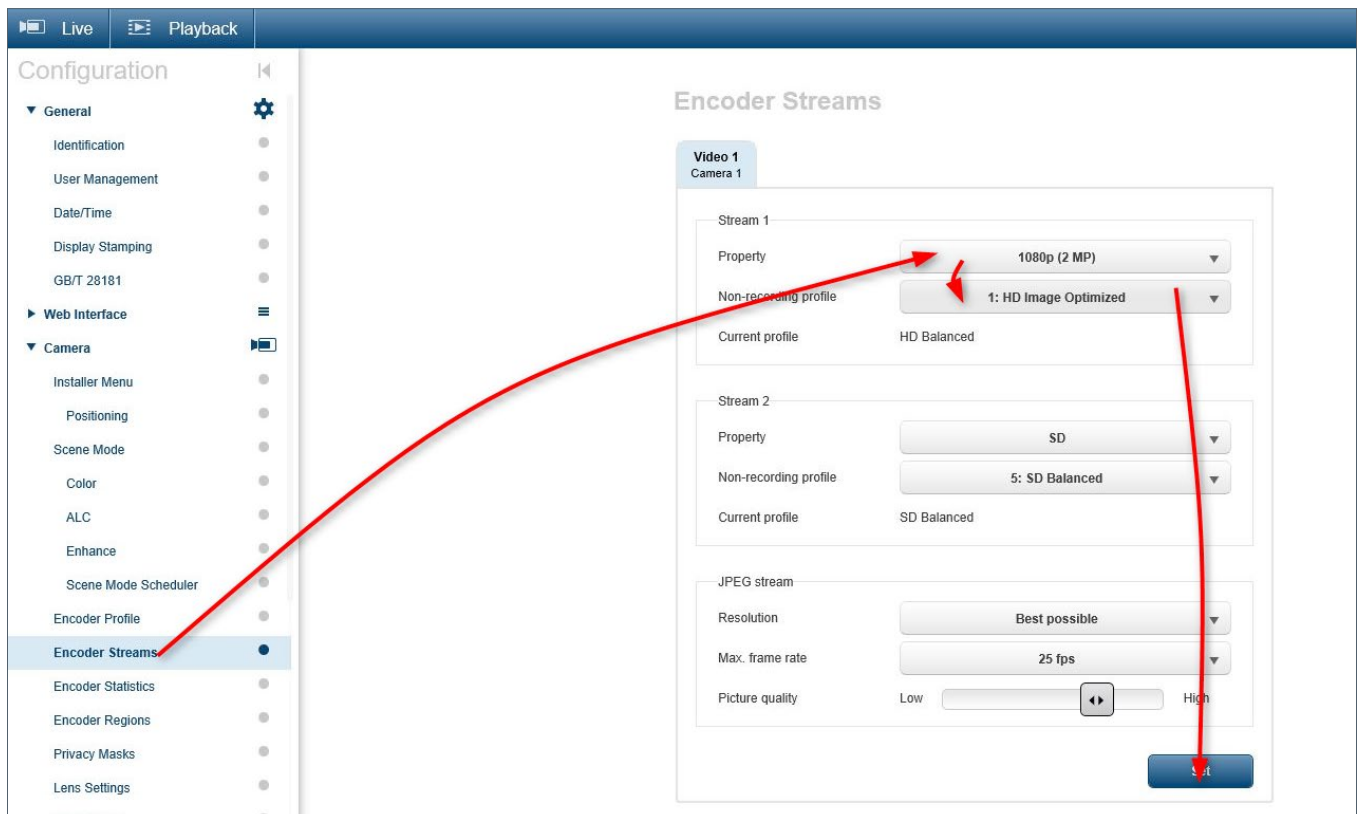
Live Playback

Configuration

▼ General
Identification
User Management
Date/Time
Display Stamping
GB/T 28181
▶ Web Interface
▼ Camera
Installer Menu
Positioning
Scene Mode
Color
ALC
Enhance
Scene Mode Scheduler
Encoder Profile
Encoder Streams
Encoder Statistics
Encoder Regions
Privacy Masks
Lens Settings

Encoder Streams

Video 1
Camera 1

Stream 1
Property 1080p (2 MP)
Non-recording profile 1: HD Image Optimized
Current profile HD Balanced

Stream 2
Property SD
Non-recording profile 5: SD Balanced
Current profile SD Balanced

JPEG stream
Resolution Best possible
Max. frame rate 25 fps
Picture quality Low High

Set